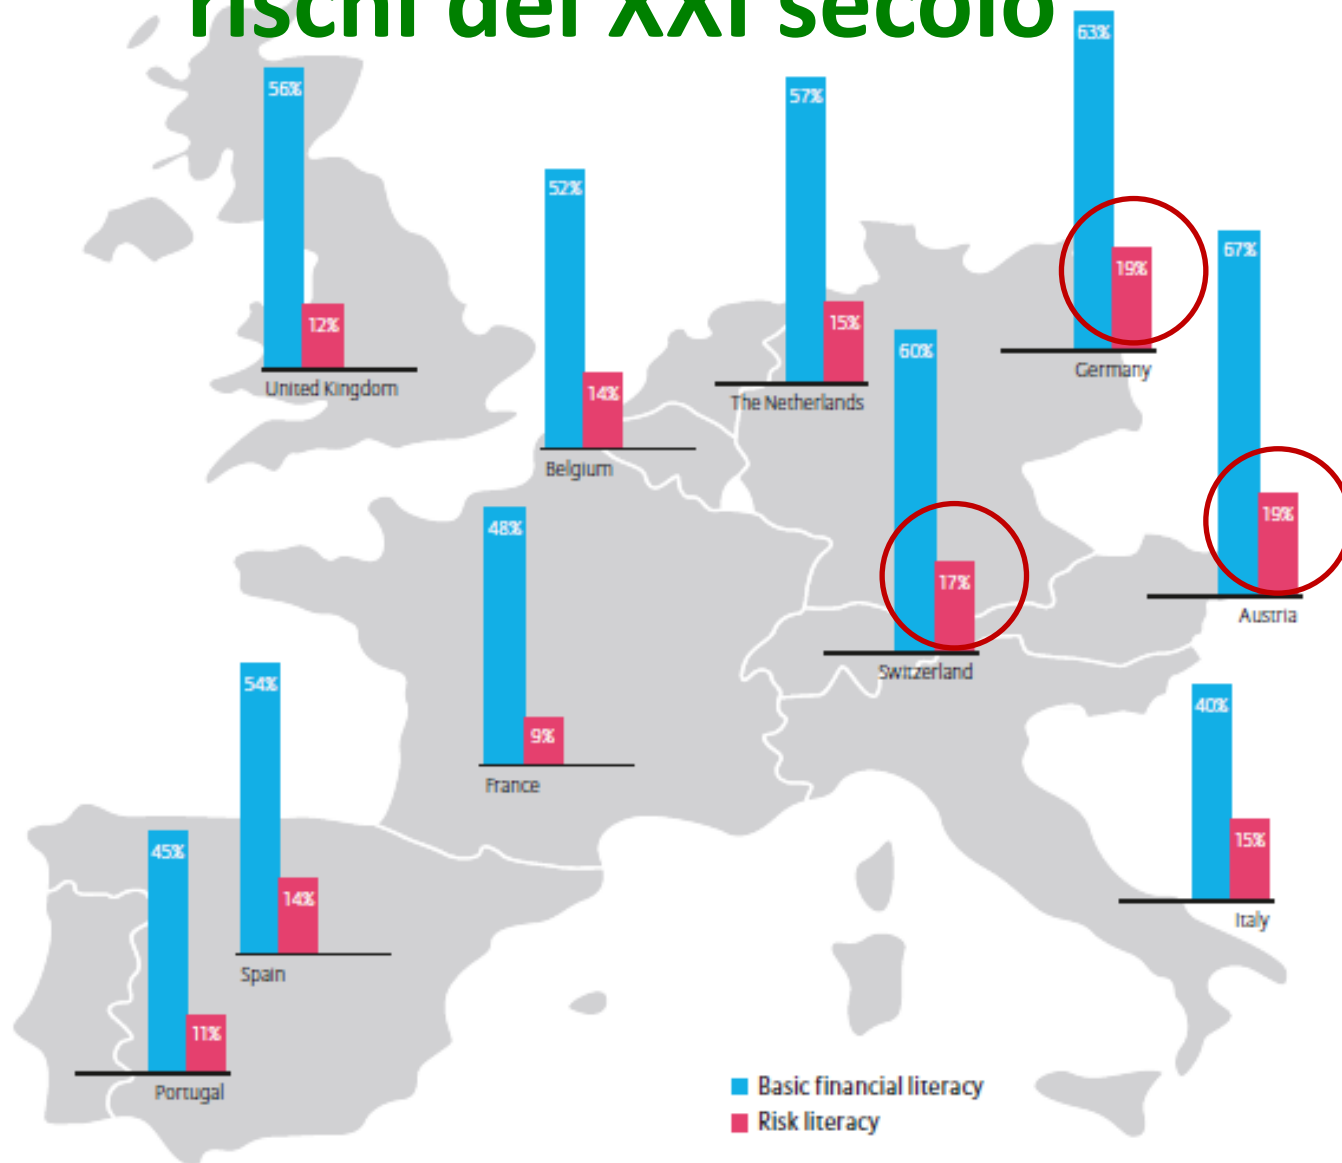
rischi del XXI secolo

56%
12%
United Kingdom

52%
14%
Belgium

57%
15%
The Netherlands

63%
19%
Germany

67%
19%
Austria

60%
17%
Switzerland

48%
9%
France

54%
14%
Spain

45%
11%
Portugal

40%
15%
Italy

Basic financial literacy
Risk literacy